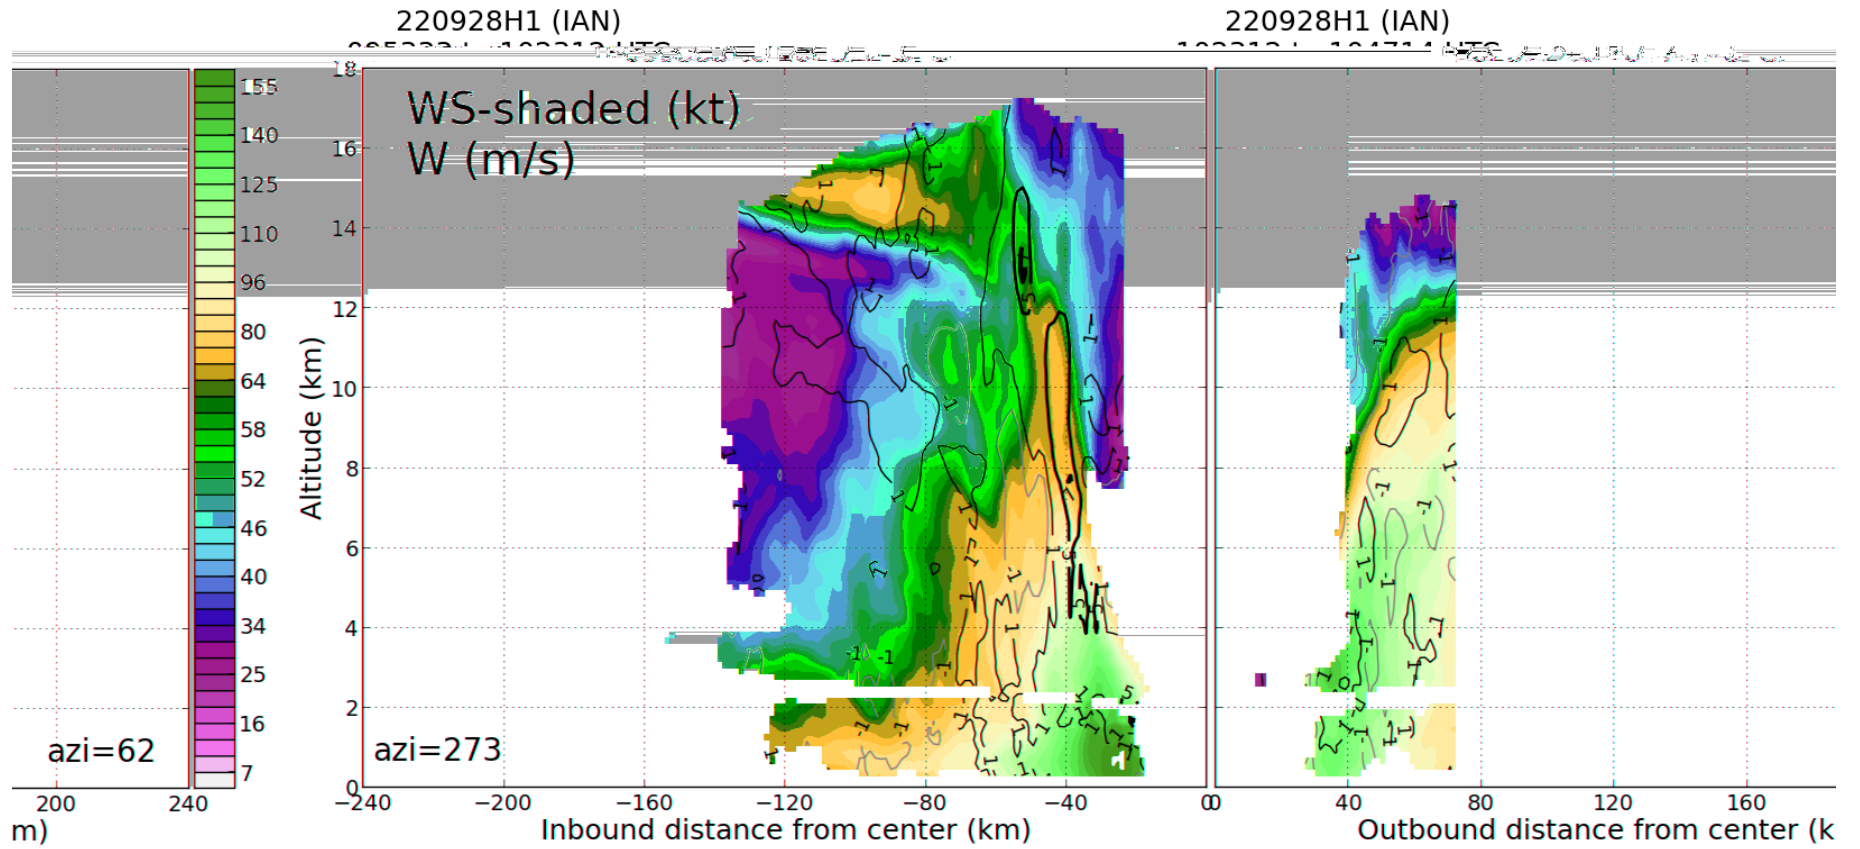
220928H1 (IAN)
220928H1 (IAN)
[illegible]
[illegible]

WS-shaded (kt)
W (m/s)

155
140
125
110
96
80
64
58
52
46
40
34
25
16
7

18
16
14
12
10
8
6
4
2
0

Altitude (km)

azi=62
azi=273

200
240
m)

−240
−200
−160
−120
−80
−40
0
Inbound distance from center (km)

0
40
80
120
160
Outbound distance from center (k